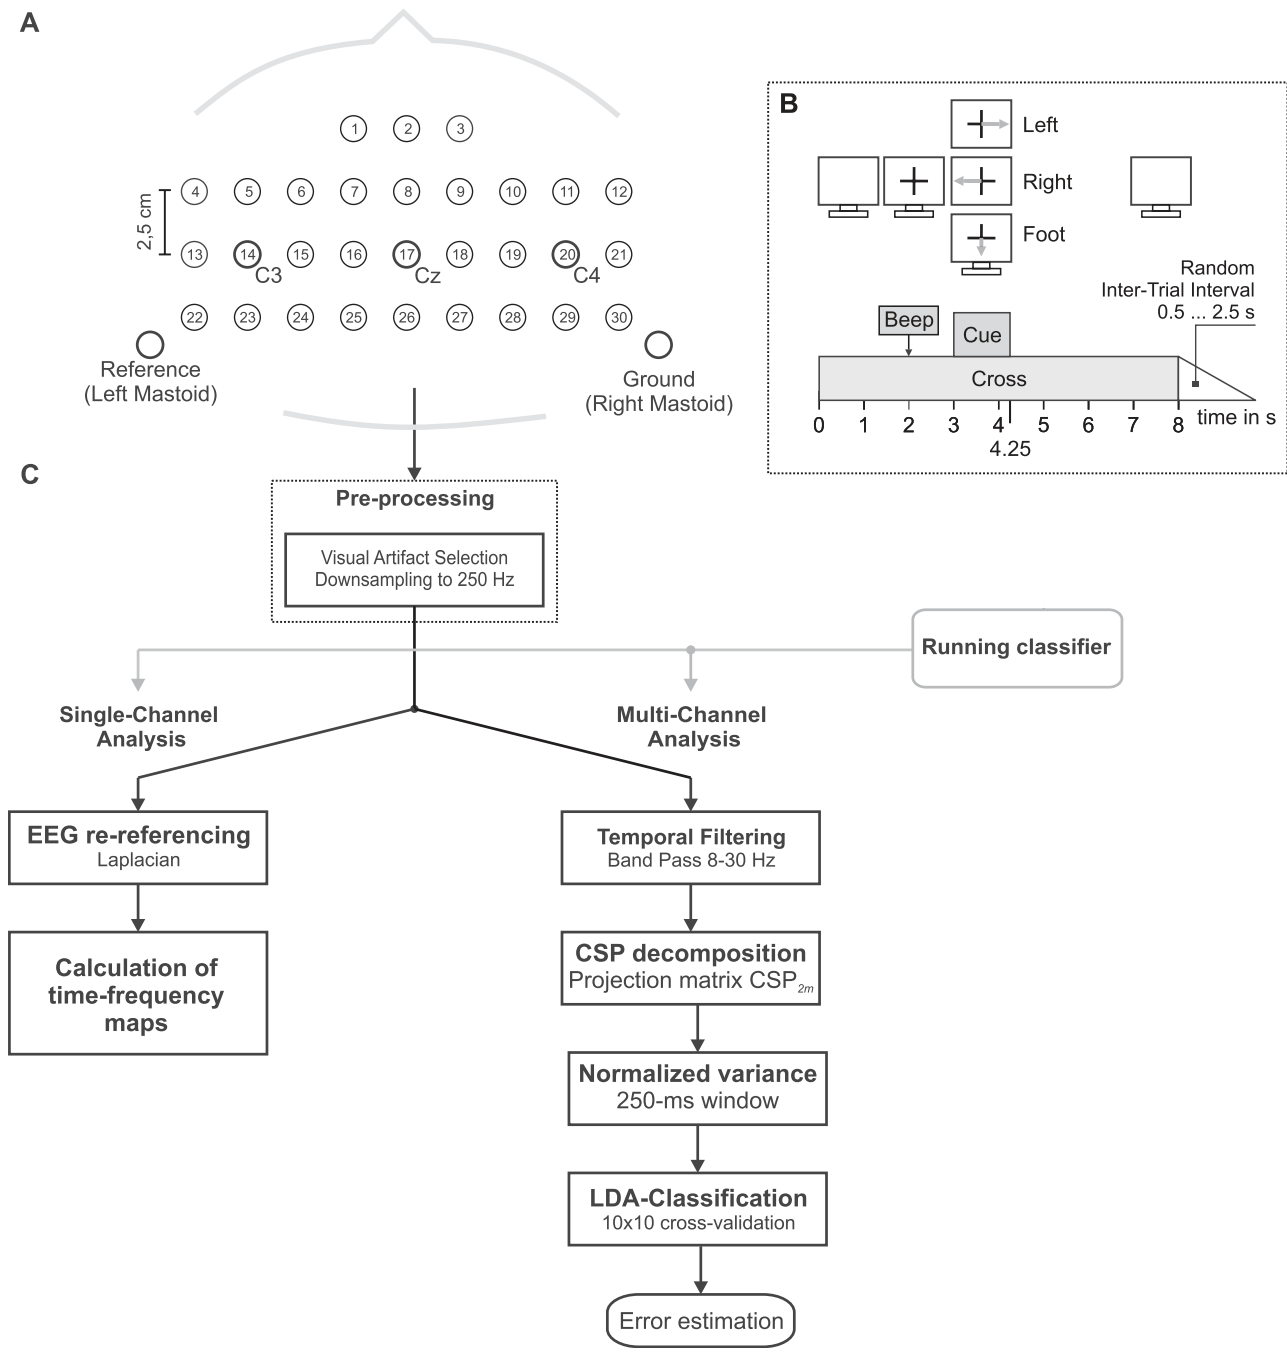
A

1 2 3

2,5 cm

4 5 6 7 8 9 10 11 12

13 14 15 16 17 18 19 20 21

C3 Cz C4

22 23 24 25 26 27 28 29 30

Reference
(Left Mastoid)

Ground
(Right Mastoid)

B

Left

Right

Foot

Random
Inter-Trial Interval
0.5 ... 2.5 s

Beep

Cue

Cross

0 1 2 3 4 5 6 7 8 time in s

4.25

C

Pre-processing

Visual Artifact Selection
Downsampling to 250 Hz

Running classifier

Single-Channel Analysis

Multi-Channel Analysis

EEG re-referencing
Laplacian

Calculation of time-frequency maps

Temporal Filtering
Band Pass 8-30 Hz

CSP decomposition
Projection matrix $CSP_{2m}$

Normalized variance
250-ms window

LDA-Classification
10x10 cross-validation

Error estimation